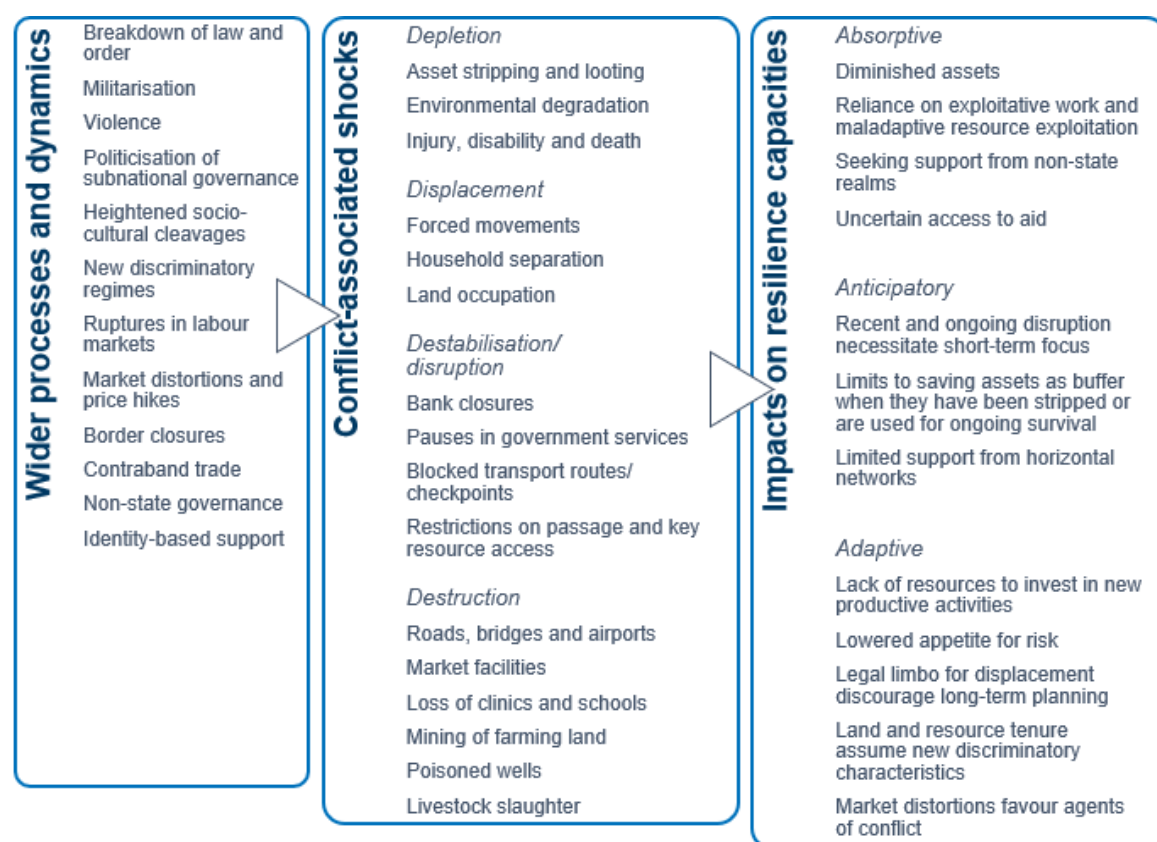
Wider processes and dynamics

Breakdown of law and order

Militarisation

Violence

Politicisation of subnational governance

Heightened socio-cultural cleavages

New discriminatory regimes

Ruptures in labour markets

Market distortions and price hikes

Border closures

Contraband trade

Non-state governance

Identity-based support

Conflict-associated shocks

*Depletion*

Asset stripping and looting

Environmental degradation

Injury, disability and death

*Displacement*

Forced movements

Household separation

Land occupation

*Destabilisation/ disruption*

Bank closures

Pauses in government services

Blocked transport routes/ checkpoints

Restrictions on passage and key resource access

*Destruction*

Roads, bridges and airports

Market facilities

Loss of clinics and schools

Mining of farming land

Poisoned wells

Livestock slaughter

Impacts on resilience capacities

*Absorptive*

Diminished assets

Reliance on exploitative work and maladaptive resource exploitation

Seeking support from non-state realms

Uncertain access to aid

*Anticipatory*

Recent and ongoing disruption necessitate short-term focus

Limits to saving assets as buffer when they have been stripped or are used for ongoing survival

Limited support from horizontal networks

*Adaptive*

Lack of resources to invest in new productive activities

Lowered appetite for risk

Legal limbo for displacement discourage long-term planning

Land and resource tenure assume new discriminatory characteristics

Market distortions favour agents of conflict